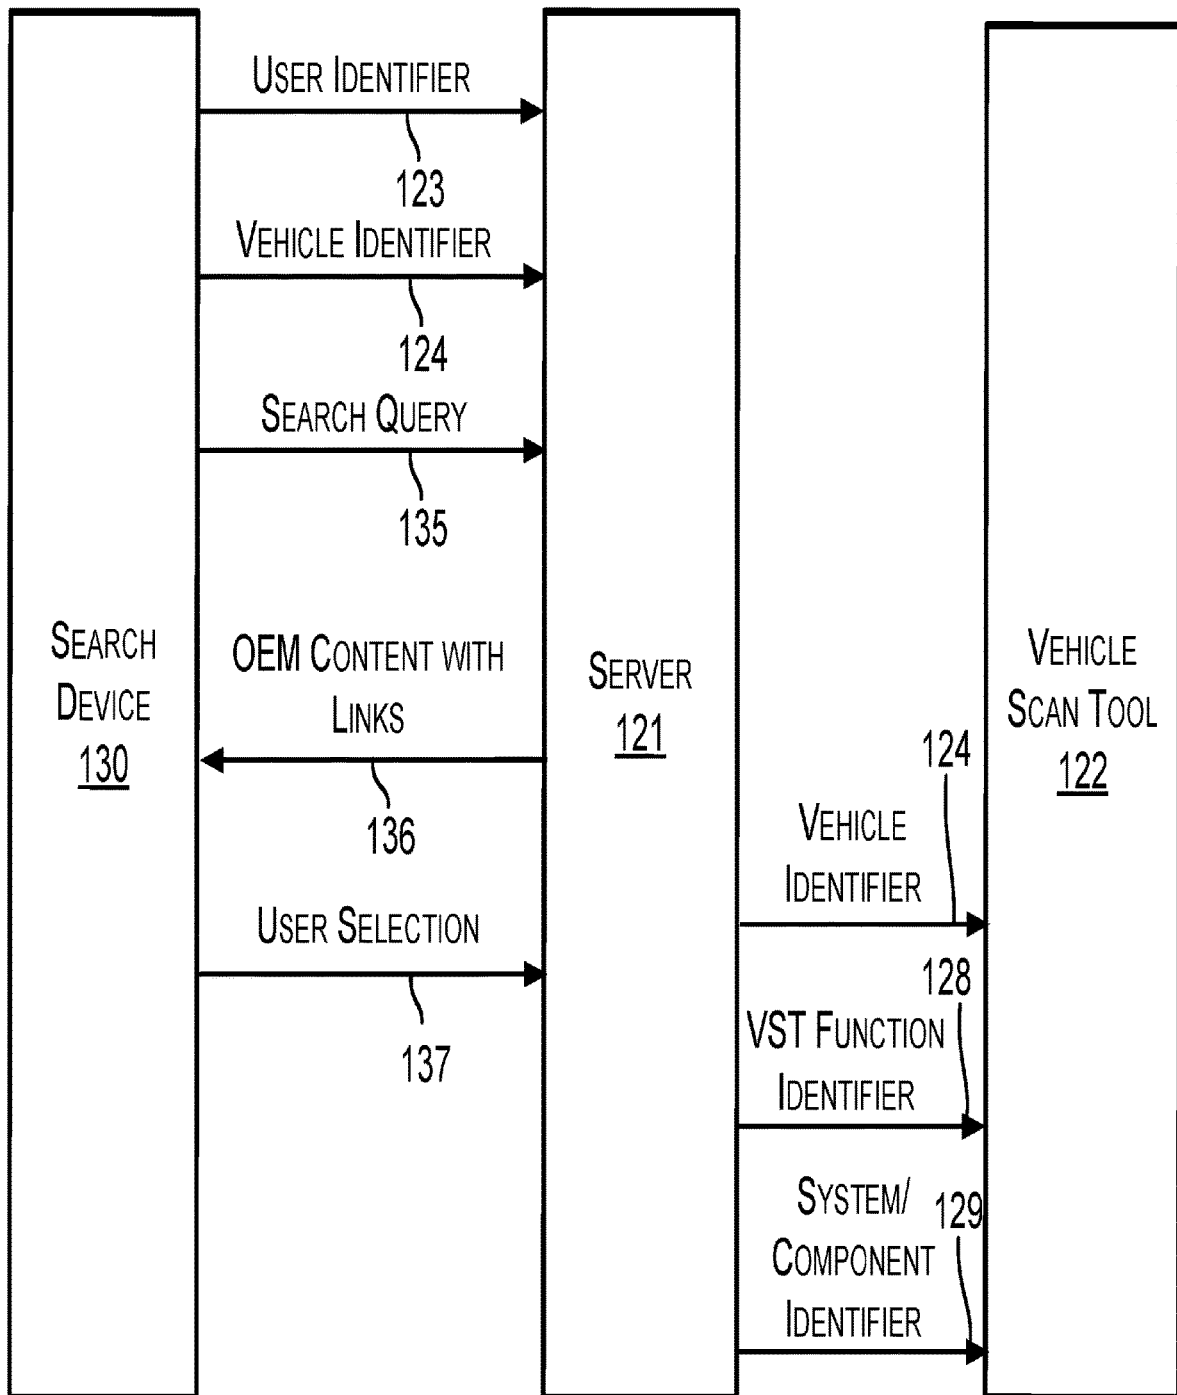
SEARCH DEVICE 130

USER IDENTIFIER
123

VEHICLE IDENTIFIER
124

SEARCH QUERY
135

OEM CONTENT WITH LINKS
136

USER SELECTION
137

SERVER 121

VEHICLE SCAN TOOL 122

124
VEHICLE IDENTIFIER

128
VST FUNCTION IDENTIFIER

SYSTEM/ COMPONENT IDENTIFIER
129